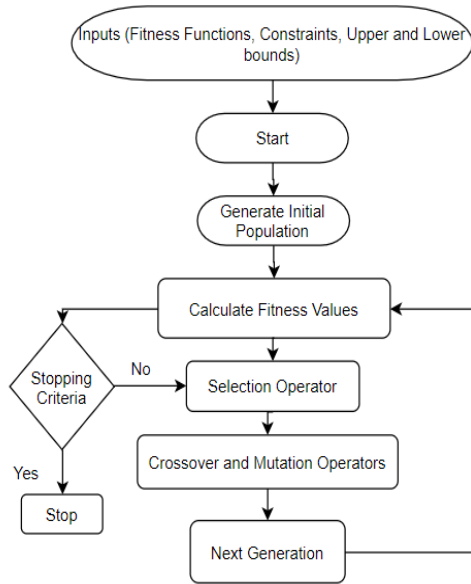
Inputs (Fitness Functions, Constraints, Upper and Lower bounds)

Start

Generate Initial Population

Calculate Fitness Values

Stopping Criteria

No

Selection Operator

Crossover and Mutation Operators

Yes

Stop

Next Generation